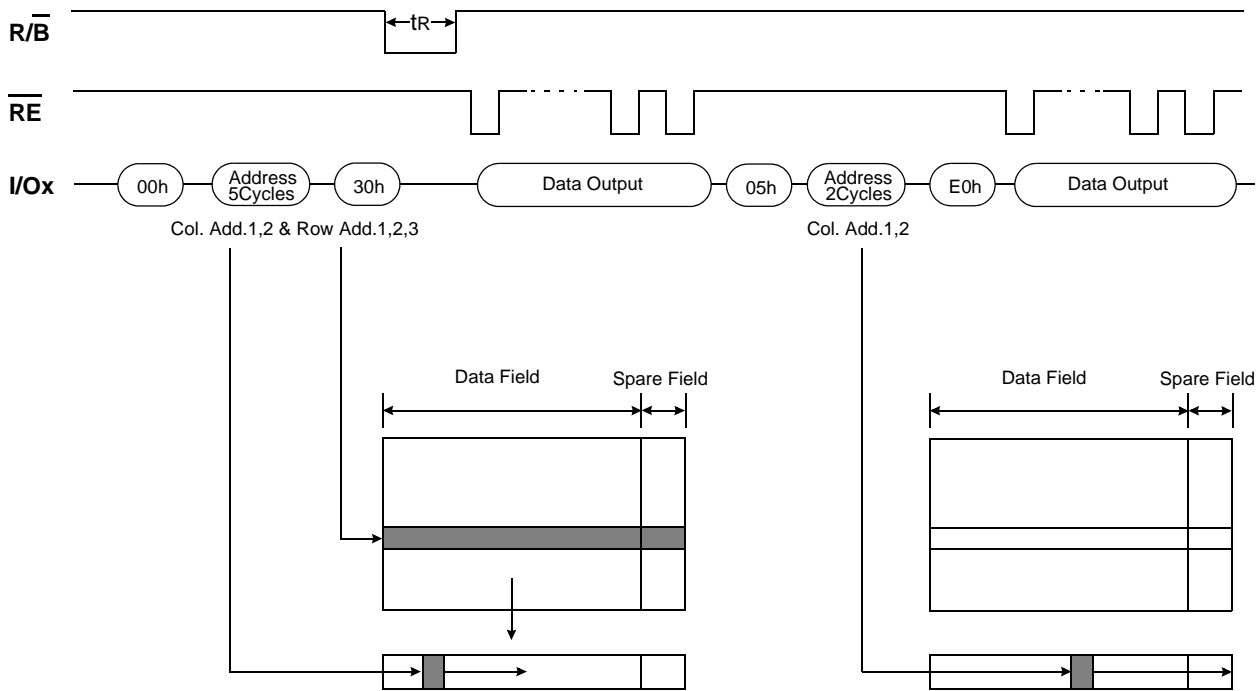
$R/\overline{B}$

$t_R$

$\overline{RE}$

I/Ox

00h

Address 5Cycles

30h

Data Output

05h

Address 2Cycles

E0h

Data Output

Col. Add.1,2 & Row Add.1,2,3

Col. Add.1,2

Data Field

Spare Field

Data Field

Spare Field